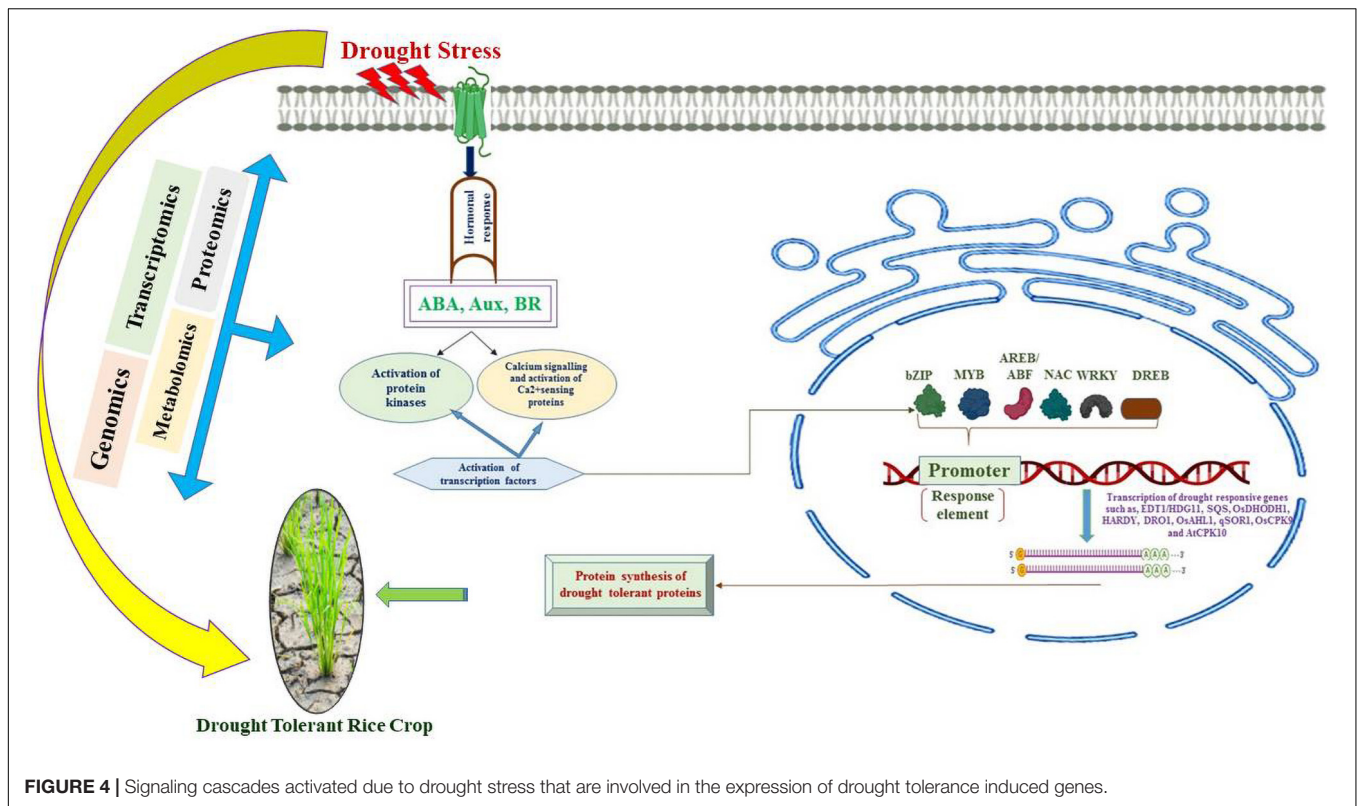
Drought Stress

Hormonal response

ABA, Aux, BR

Activation of protein kinases

Calcium signalling and activation of Ca2+sensing proteins

Activation of transcription factors

Transcriptomics

Proteomics

Genomics

Metabolomics

bZIP

MYB

AREB/ ABF

NAC

WRKY

DREB

Promoter

Response element

Transcription of drought responsive genes such as, EDT1/HDG11, SQS, OsDHODH1, HARDY, DRO1, OsAHL1, qSOR1, OsCPK9 and AtCPK10

5' AAA 3'

5' AAA 3'

Protein synthesis of drought tolerant proteins

Drought Tolerant Rice Crop

FIGURE 4 | Signaling cascades activated due to drought stress that are involved in the expression of drought tolerance induced genes.